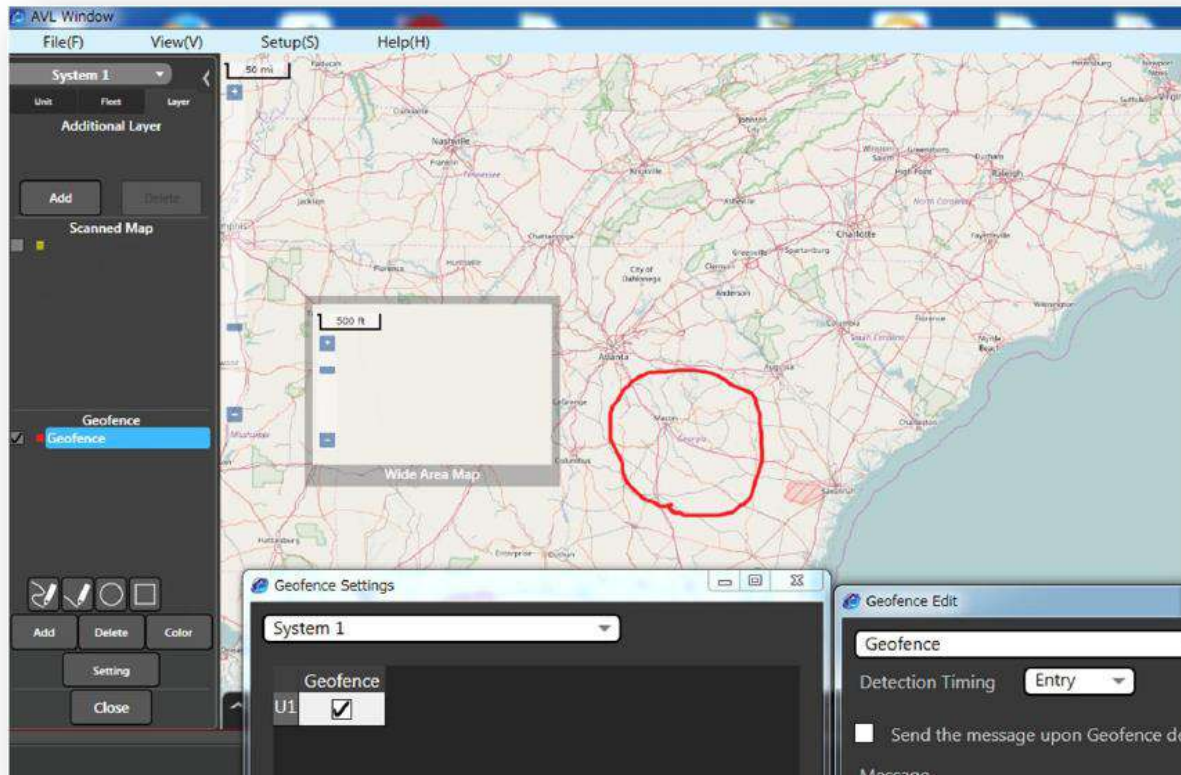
AVL Window

File(F) View(V) Setup(S) Help(H)

System 1

Unit Fleet Layer

Additional Layer

Add Delete

Scanned Map

Geofence

Geofence

Add Delete Color

Setting

Close

50 mi

Nashville

Knoxville

Charlotte

Raleigh

Greensboro

Durham

Asheville

Chattanooga

Spartanburg

Greenville

Atlanta

Augusta

Columbia

Macon

Columbus

Savannah

Charleston

Huntsville

Jackson

500 ft

Wide Area Map

Geofence Settings

System 1

| | Geofence |
|---|---|
| U1 | ☑ |

Geofence Edit

Geofence

Detection Timing Entry

Send the message upon Geofence de

Message